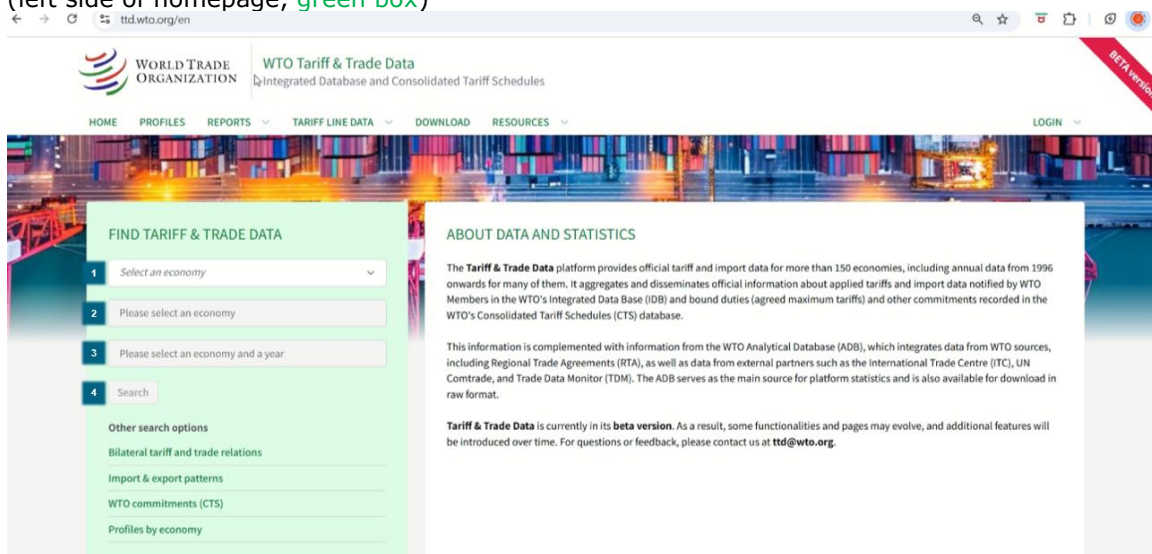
(left side of homepage, green box)

ttd.wto.org/en

WORLD TRADE ORGANIZATION

WTO Tariff & Trade Data
Integrated Database and Consolidated Tariff Schedules

BETA version

HOME PROFILES REPORTS TARIFF LINE DATA DOWNLOAD RESOURCES LOGIN

FIND TARIFF & TRADE DATA

1 Select an economy

2 Please select an economy

3 Please select an economy and a year

4 Search

Other search options

Bilateral tariff and trade relations

Import & export patterns

WTO commitments (CTS)

Profiles by economy

ABOUT DATA AND STATISTICS

The **Tariff & Trade Data** platform provides official tariff and import data for more than 150 economies, including annual data from 1996 onwards for many of them. It aggregates and disseminates official information about applied tariffs and import data notified by WTO Members in the WTO's Integrated Data Base (IDB) and bound duties (agreed maximum tariffs) and other commitments recorded in the WTO's Consolidated Tariff Schedules (CTS) database.

This information is complemented with information from the WTO Analytical Database (ADB), which integrates data from WTO sources, including Regional Trade Agreements (RTA), as well as data from external partners such as the International Trade Centre (ITC), UN Comtrade, and Trade Data Monitor (TDM). The ADB serves as the main source for platform statistics and is also available for download in raw format.

**Tariff & Trade Data** is currently in its **beta version**. As a result, some functionalities and pages may evolve, and additional features will be introduced over time. For questions or feedback, please contact us at **ttd@wto.org**.